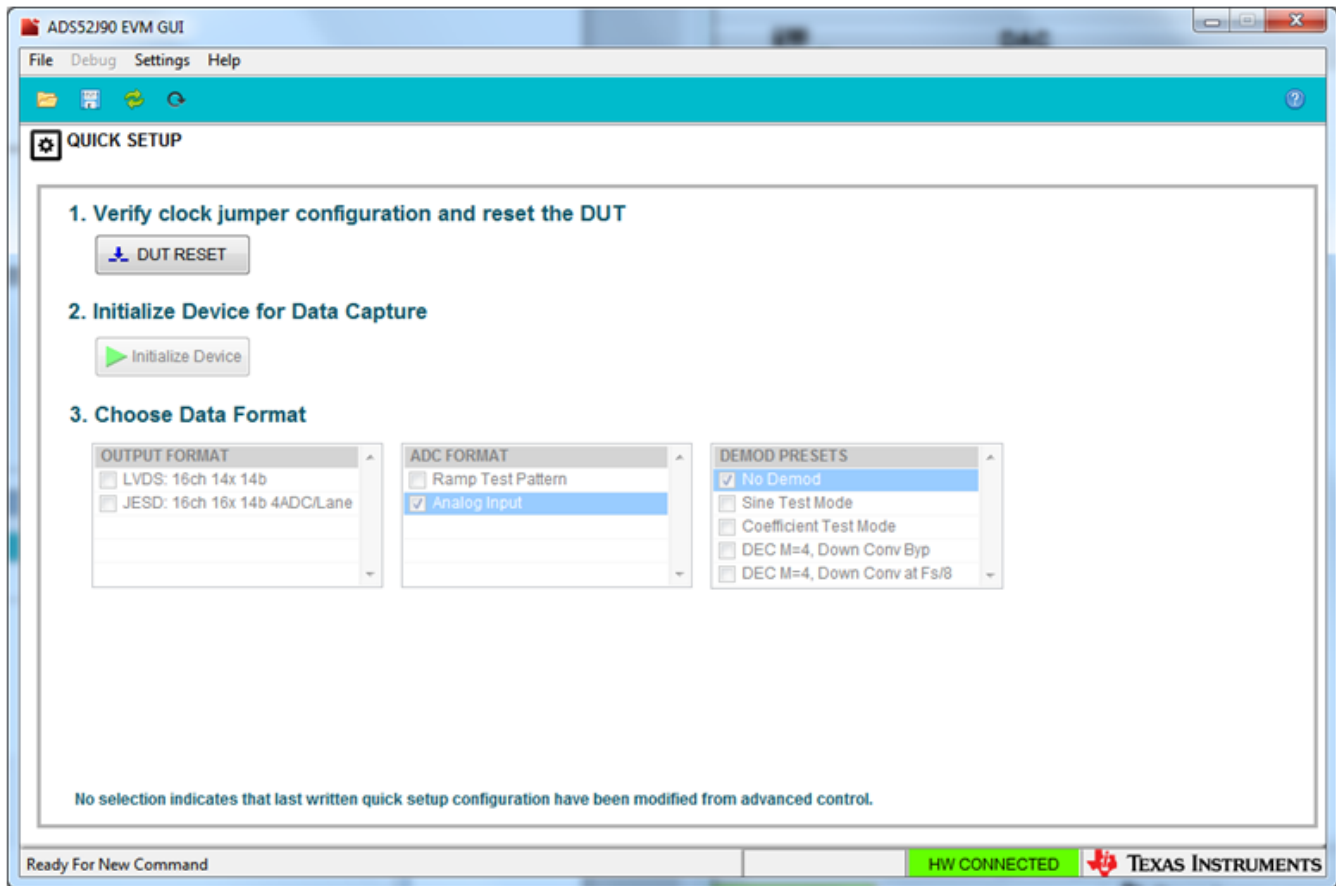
ADS52J90 EVM GUI

File Debug Settings Help

QUICK SETUP

1. Verify clock jumper configuration and reset the DUT

DUT RESET

2. Initialize Device for Data Capture

Initialize Device

3. Choose Data Format

| OUTPUT FORMAT |
|---|
| LVDS: 16ch 14x 14b |
| JESD: 16ch 16x 14b 4ADC/Lane |

| ADC FORMAT |
|---|
| Ramp Test Pattern |
| Analog Input |

| DEMOD PRESETS |
|---|
| No Demod |
| Sine Test Mode |
| Coefficient Test Mode |
| DEC M=4, Down Conv Byp |
| DEC M=4, Down Conv at Fs/8 |

No selection indicates that last written quick setup configuration have been modified from advanced control.

Ready For New Command

HW CONNECTED

TEXAS INSTRUMENTS